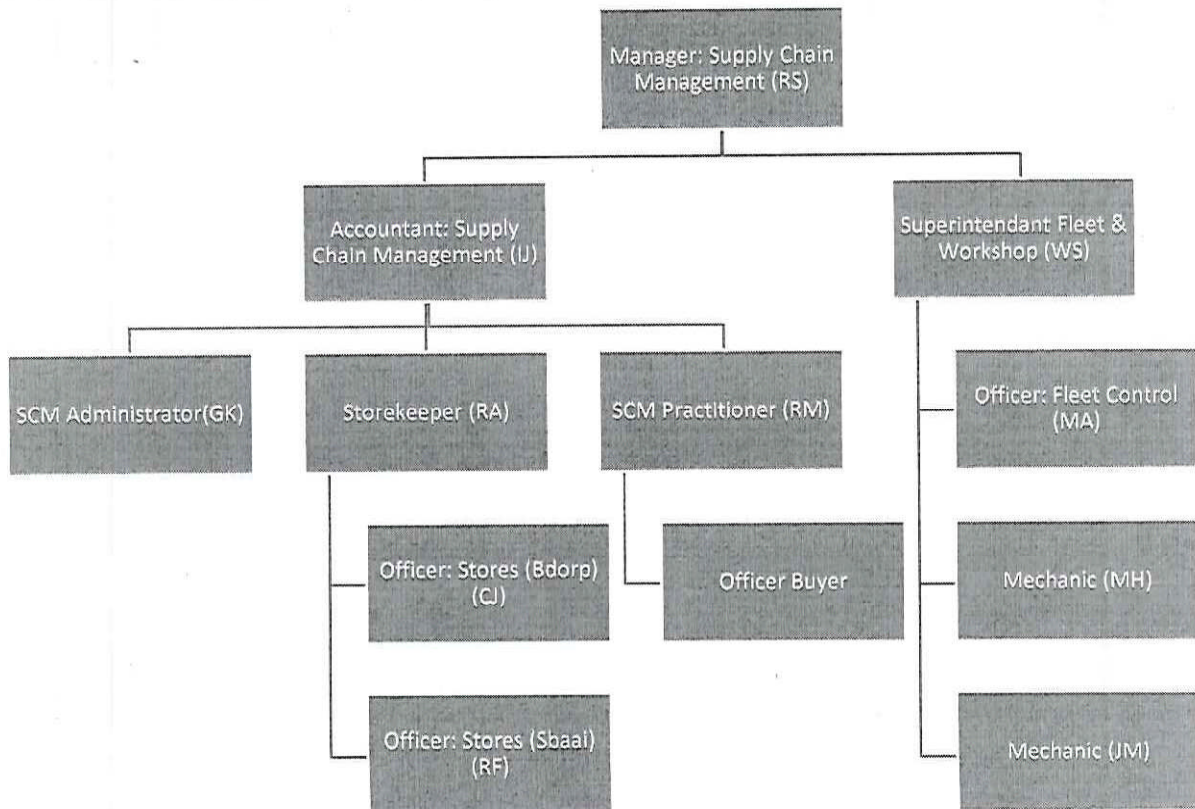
Manager: Supply Chain Management (RS)

Accountant: Supply Chain Management (IJ)

Superintendant Fleet & Workshop (WS)

SCM Administrator(GK)

Storekeeper (RA)

SCM Practitioner (RM)

Officer: Fleet Control (MA)

Officer: Stores (Bdorp) (CJ)

Officer Buyer

Mechanic (MH)

Officer: Stores (Sbaai) (RF)

Mechanic (JM)